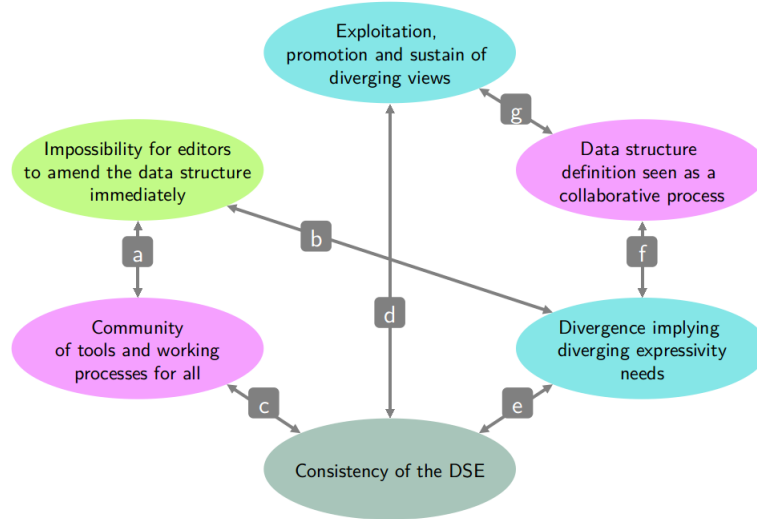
Exploitation, promotion and sustain of diverging views

Impossibility for editors to amend the data structure immediately

g

Data structure definition seen as a collaborative process

b

a

f

d

Community of tools and working processes for all

Divergence implying diverging expressivity needs

c

e

Consistency of the DSE